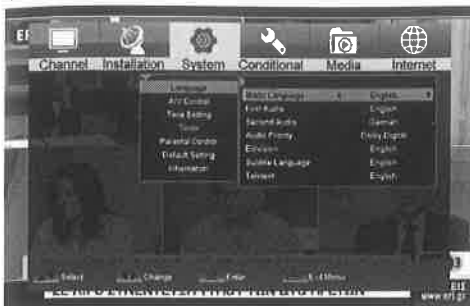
Channel Installation System Conditional Media Internet

Language
A/V Control
Time Setting
Timer
Parental Control
Default Setting
Information

Menu Language English
First Audio English
Second Audio German
Audio Priority Dolby Digital
EPG English
Subtitle Language English
Teletext English

Select Change Enter Exit Menu